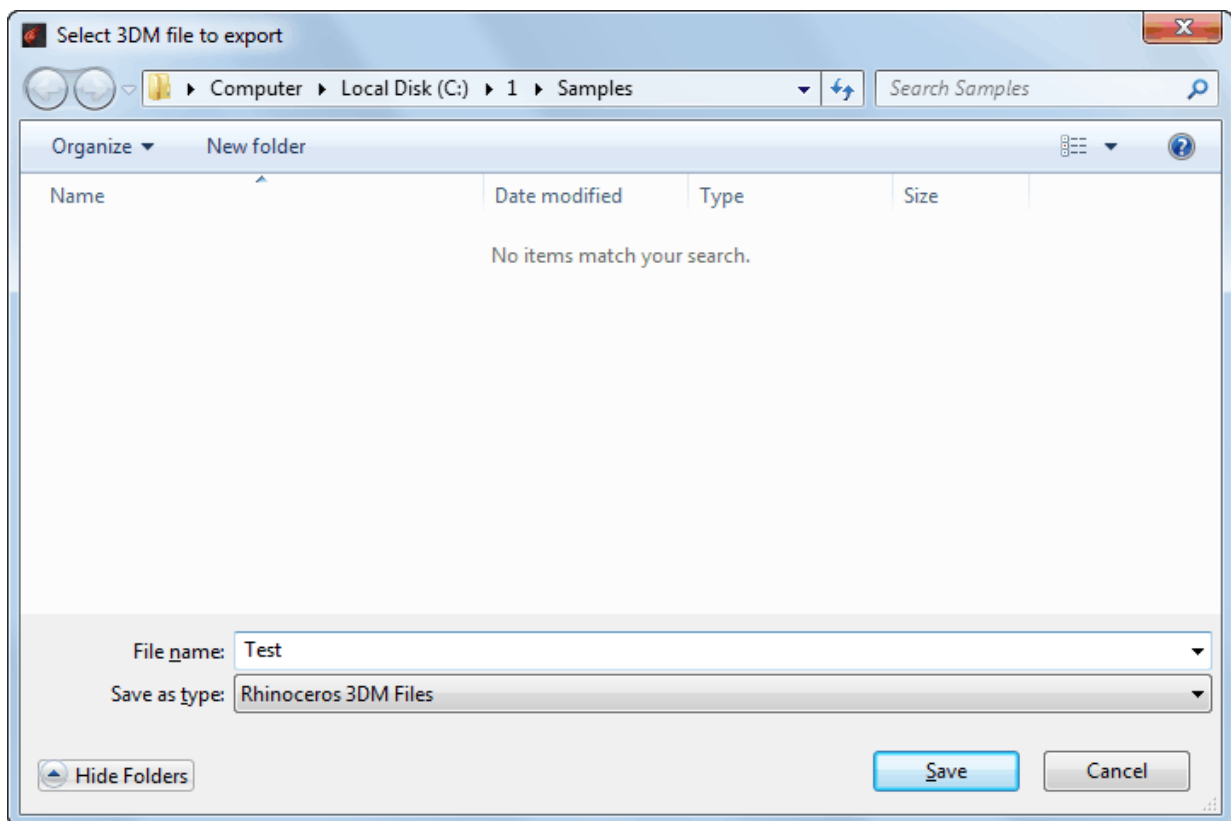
Select 3DM file to export

Computer ▸ Local Disk (C:) ▸ 1 ▸ Samples

Search Samples

Organize ▾ New folder

| Name | Date modified | Type | Size |
|---|---|---|---|

No items match your search.

File name: Test

Save as type: Rhinoceros 3DM Files

Hide Folders

Save

Cancel